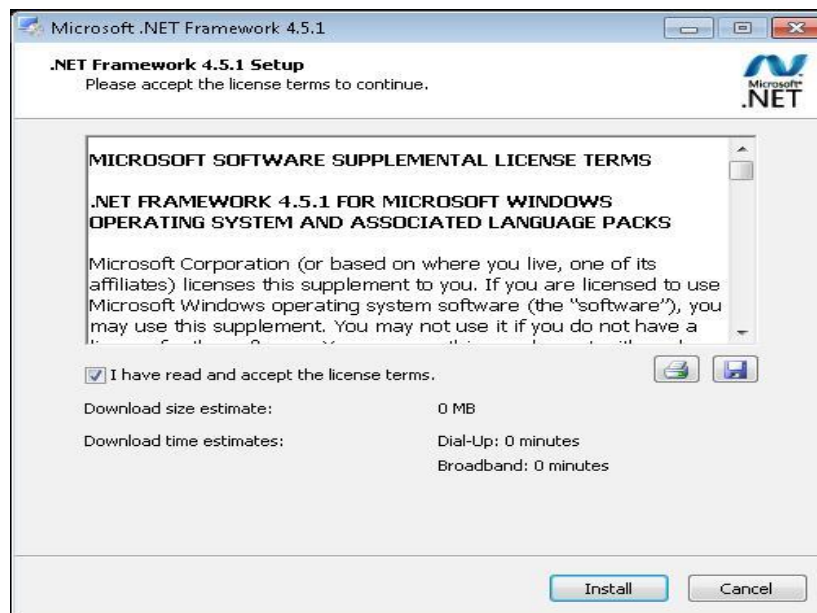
Microsoft .NET Framework 4.5.1

.NET Framework 4.5.1 Setup
Please accept the license terms to continue.

Microsoft .NET

MICROSOFT SOFTWARE SUPPLEMENTAL LICENSE TERMS

.NET FRAMEWORK 4.5.1 FOR MICROSOFT WINDOWS OPERATING SYSTEM AND ASSOCIATED LANGUAGE PACKS

Microsoft Corporation (or based on where you live, one of its affiliates) licenses this supplement to you. If you are licensed to use Microsoft Windows operating system software (the "software"), you may use this supplement. You may not use it if you do not have a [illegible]

I have read and accept the license terms.

Download size estimate: 0 MB

Download time estimates: Dial-Up: 0 minutes
Broadband: 0 minutes

Install Cancel